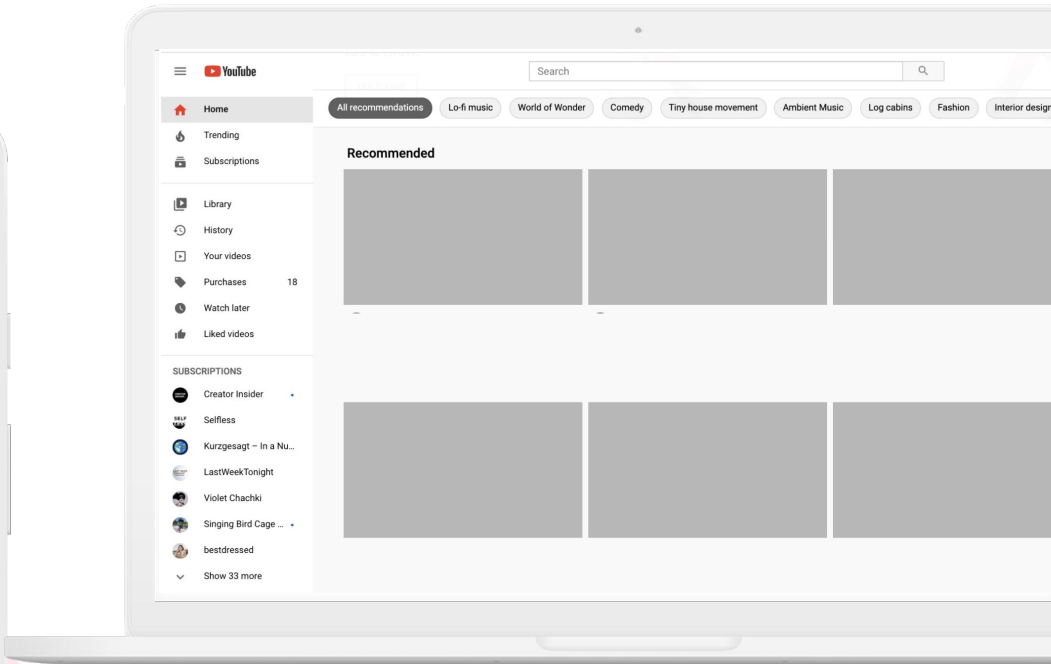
YouTube

Search

Home
Trending
Subscriptions

Library
History
Your videos
Purchases 18
Watch later
Liked videos

SUBSCRIPTIONS
Creator Insider
Selfless
Kurzgesagt – In a Nu...
LastWeekTonight
Violet Chachki
Singing Bird Cage ...
bestdressed
Show 33 more

All recommendations
Lo-fi music
World of Wonder
Comedy
Tiny house movement
Ambient Music
Log cabins
Fashion
Interior design

Recommended